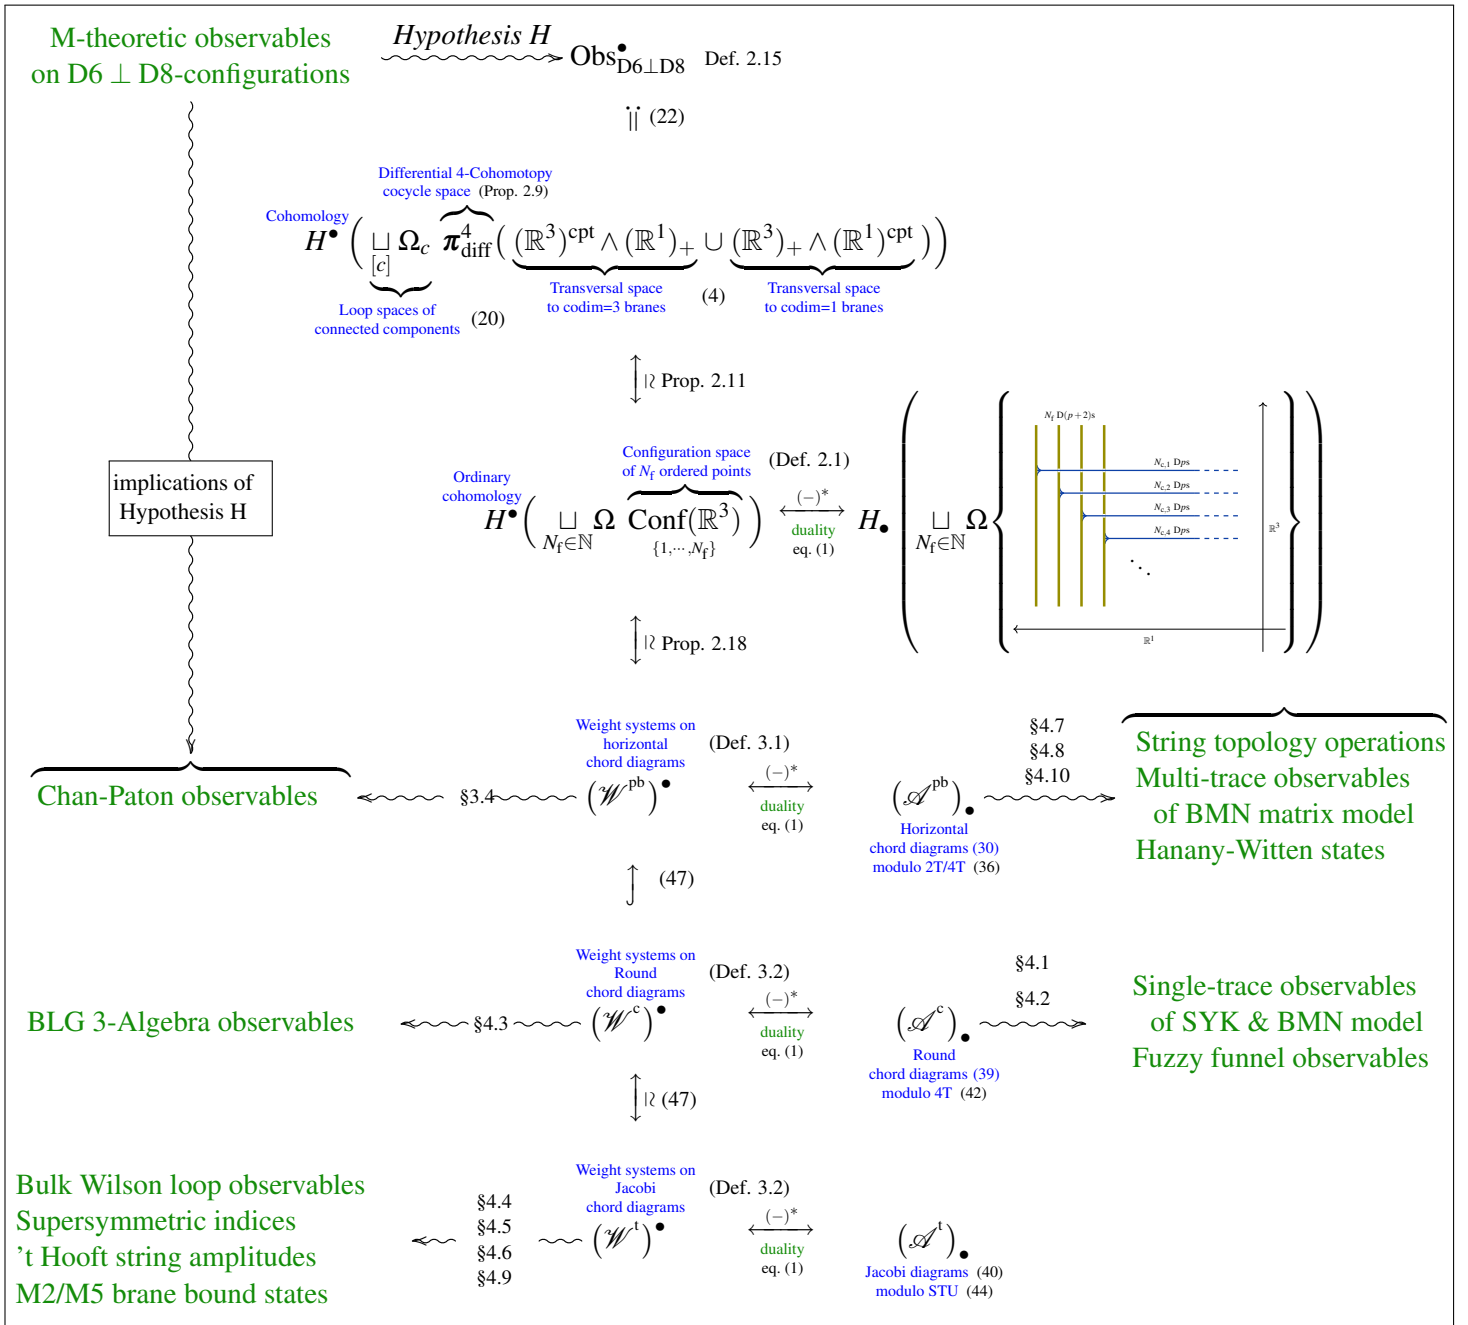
M-theoretic observables on D6 ⊥ D8-configurations

Hypothesis H

$\mathrm{Obs}^{\bullet}_{D6\perp D8}$ Def. 2.15

(22)

Cohomology

Differential 4-Cohomotopy cocycle space (Prop. 2.9)

$H^{\bullet}\left(\bigsqcup_{[c]} \Omega_c \, \pi^4_{\mathrm{diff}}\left( (\mathbb{R}^3)^{\mathrm{cpt}} \wedge (\mathbb{R}^1)_+ \cup (\mathbb{R}^3)_+ \wedge (\mathbb{R}^1)^{\mathrm{cpt}} \right)\right)$

Loop spaces of connected components (20)

Transversal space to codim=3 branes (4)

Transversal space to codim=1 branes

Prop. 2.11

implications of Hypothesis H

Ordinary cohomology

Configuration space of $N_f$ ordered points (Def. 2.1)

$H^{\bullet}\left(\bigsqcup_{N_f\in\mathbb{N}} \Omega \, \mathrm{Conf}_{\{1,\cdots,N_f\}}(\mathbb{R}^3)\right)$

$(-)^*$ duality eq. (1)

$H_{\bullet}\left(\bigsqcup_{N_f\in\mathbb{N}} \Omega \left\{ \right\}\right)$

$N_f$ D$(p+2)$s

$N_{c,1}$ D$p$s

$N_{c,2}$ D$p$s

$N_{c,3}$ D$p$s

$N_{c,4}$ D$p$s

$\mathbb{R}^3$

$\mathbb{R}^1$

Prop. 2.18

Weight systems on horizontal chord diagrams (Def. 3.1)

§4.7
§4.8
§4.10

String topology operations
Multi-trace observables of BMN matrix model
Hanany-Witten states

Chan-Paton observables

§3.4

$(\mathscr{W}^{\mathrm{pb}})^{\bullet}$

$(-)^*$ duality eq. (1)

$(\mathscr{A}^{\mathrm{pb}})_{\bullet}$

Horizontal chord diagrams (30) modulo 2T/4T (36)

(47)

Weight systems on Round chord diagrams (Def. 3.2)

§4.1
§4.2

Single-trace observables of SYK & BMN model
Fuzzy funnel observables

BLG 3-Algebra observables

§4.3

$(\mathscr{W}^{\mathrm{c}})^{\bullet}$

$(-)^*$ duality eq. (1)

$(\mathscr{A}^{\mathrm{c}})_{\bullet}$

Round chord diagrams (39) modulo 4T (42)

(47)

Weight systems on Jacobi chord diagrams (Def. 3.2)

Bulk Wilson loop observables
Supersymmetric indices
’t Hooft string amplitudes
M2/M5 brane bound states

§4.4
§4.5
§4.6
§4.9

$(\mathscr{W}^{\mathrm{t}})^{\bullet}$

$(-)^*$ duality eq. (1)

$(\mathscr{A}^{\mathrm{t}})_{\bullet}$

Jacobi diagrams (40) modulo STU (44)